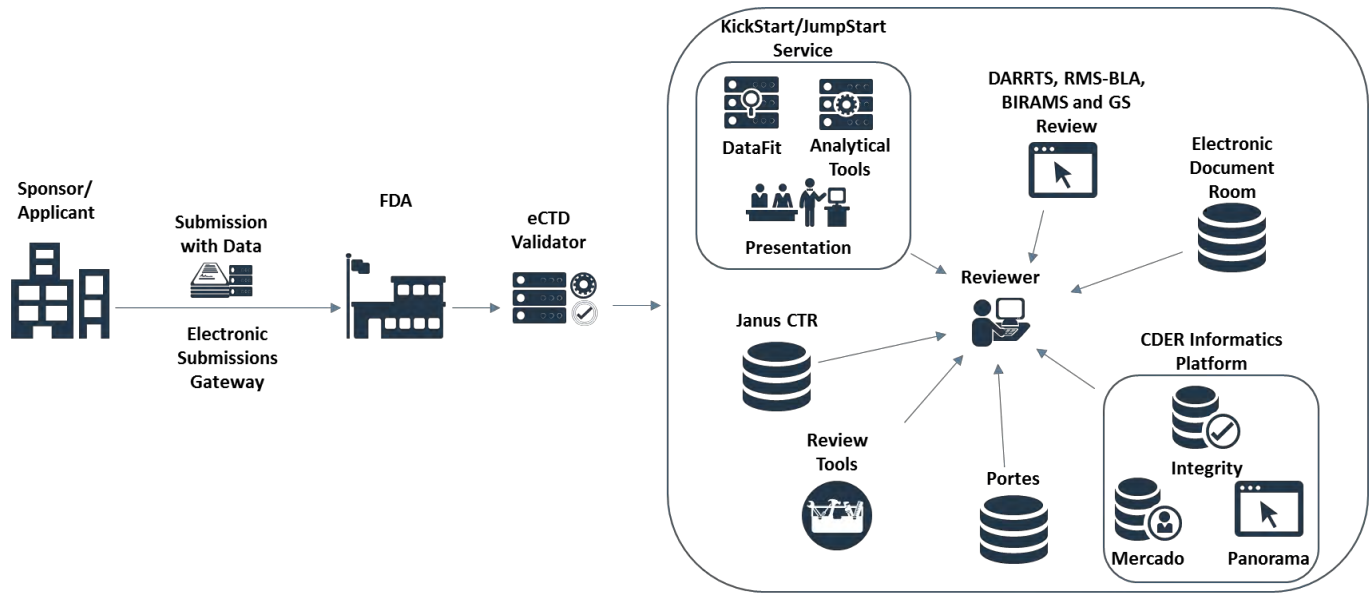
Sponsor/
Applicant

Submission
with Data

Electronic
Submissions
Gateway

FDA

eCTD
Validator

KickStart/JumpStart
Service

DataFit

Analytical
Tools

Presentation

DARRTS, RMS-BLA,
BIRAMS and GS
Review

Electronic
Document
Room

Reviewer

Janus CTR

CDER Informatics
Platform

Integrity

Mercado

Panorama

Review
Tools

Portes